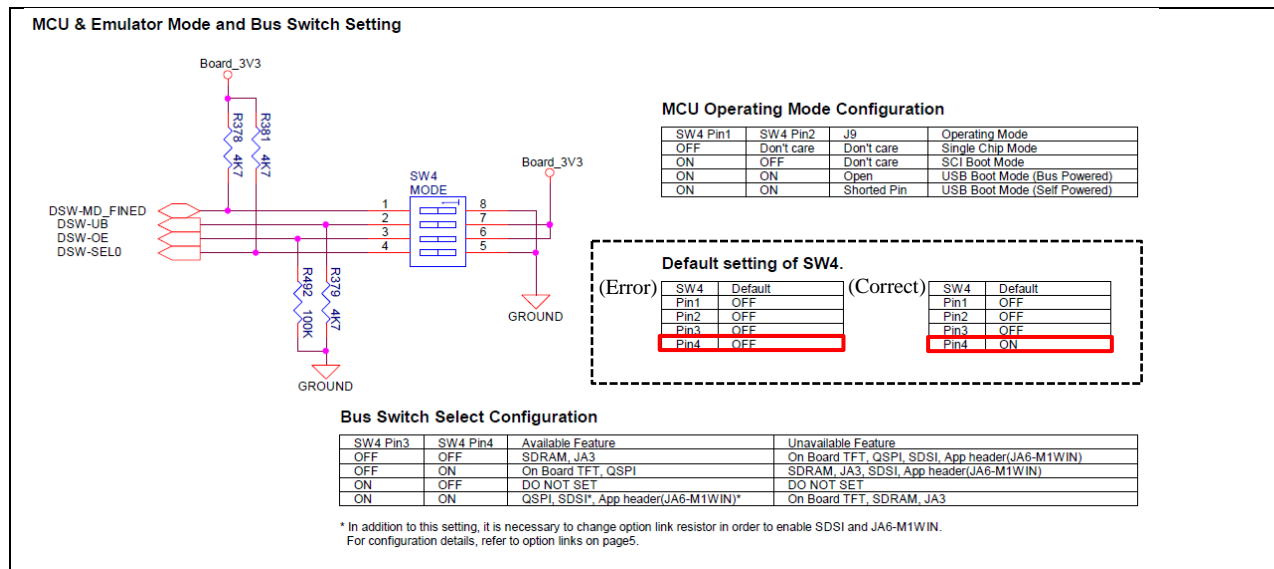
MCU & Emulator Mode and Bus Switch Setting

Board_3V3

R378 4K7

R381 4K7

SW4 MODE

Board_3V3

DSW-MD_FINED
DSW-UB
DSW-OE
DSW-SEL0

1 2 3 4

8 7 6 5

R492 100K

R379 4K7

GROUND

GROUND

MCU Operating Mode Configuration

| SW4 Pin1 | SW4 Pin2 | J9 | Operating Mode |
|---|---|---|---|
| OFF | Don't care | Don't care | Single Chip Mode |
| ON | OFF | Don't care | SCI Boot Mode |
| ON | ON | Open | USB Boot Mode (Bus Powered) |
| ON | ON | Shorted Pin | USB Boot Mode (Self Powered) |

Default setting of SW4.

(Error)

| SW4 | Default |
|---|---|
| Pin1 | OFF |
| Pin2 | OFF |
| Pin3 | OFF |
| Pin4 | OFF |

(Correct)

| SW4 | Default |
|---|---|
| Pin1 | OFF |
| Pin2 | OFF |
| Pin3 | OFF |
| Pin4 | ON |

Bus Switch Select Configuration

| SW4 Pin3 | SW4 Pin4 | Available Feature | Unavailable Feature |
|---|---|---|---|
| OFF | OFF | SDRAM, JA3 | On Board TFT, QSPI, SDSI, App header(JA6-M1WIN) |
| OFF | ON | On Board TFT, QSPI | SDRAM, JA3, SDSI, App header(JA6-M1WIN) |
| ON | OFF | DO NOT SET | DO NOT SET |
| ON | ON | QSPI, SDSI*, App header(JA6-M1WIN)* | On Board TFT, SDRAM, JA3 |

* In addition to this setting, it is necessary to change option link resistor in order to enable SDSI and JA6-M1WIN.
For configuration details, refer to option links on page5.